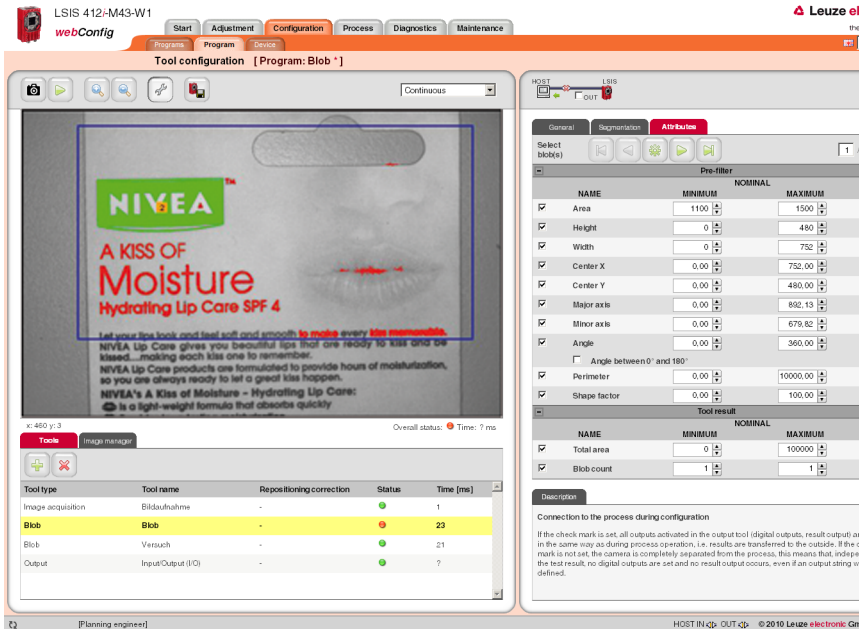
LSIS 412i-M43-W1
webConfig

Start | Adjustment | Configuration | Process | Diagnostics | Maintenance

Leuze ele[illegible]

the

Programs | Program | Device

Tool configuration [ Program: Blob * ]

Continuous

NIVEA

A KISS OF
Moisture
Hydrating Lip Care SPF 4

Let your lips look and feel soft and smooth to make every kiss memorable.
NIVEA Lip Care gives you beautiful lips that are ready to kiss and be kissed....making each kiss one to remember.
NIVEA Lip Care products are formulated to provide hours of moisturization, so you are always ready to let a great kiss happen.
NIVEA's A Kiss of Moisture - Hydrating Lip Care:
is a light-weight formula that absorbs quickly

x: 460 y: 3

Overall status: Time: ? ms

Tools | Image manager

| Tool type | Tool name | Repositioning correction | Status | Time [ms] |
|---|---|---|---|---|
| Image acquisition | Bildaufnahme | - | | 1 |
| Blob | Blob | - | | 23 |
| Blob | Versuch | - | | 21 |
| Output | Input/Output (I/O) | - | | ? |

HOST
LSIS
OUT

General | Segmentation | Attributes

Select blob(s)

1

Pre-filter

NOMINAL

| | NAME | MINIMUM | MAXIMUM |
|---|---|---|---|
| ☑ | Area | 1100 | 1500 |
| ☑ | Height | 0 | 480 |
| ☑ | Width | 0 | 752 |
| ☑ | Center X | 0,00 | 752,00 |
| ☑ | Center Y | 0,00 | 480,00 |
| ☑ | Major axis | 0,00 | 892,13 |
| ☑ | Minor axis | 0,00 | 679,82 |
| ☑ | Angle | 0,00 | 360,00 |

☐ Angle between 0° and 180°

| | NAME | MINIMUM | MAXIMUM |
|---|---|---|---|
| ☑ | Perimeter | 0,00 | 10000,00 |
| ☑ | Shape factor | 0,00 | 100,00 |

Tool result

NOMINAL

| | NAME | MINIMUM | MAXIMUM |
|---|---|---|---|
| ☑ | Total area | 0 | 100000 |
| ☑ | Blob count | 1 | 1 |

Description

Connection to the process during configuration

If the check mark is set, all outputs activated in the output tool (digital outputs, result output) a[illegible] in the same way as during process operation, i.e. results are transferred to the outside. If the c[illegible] mark is not set, the camera is completely separated from the process, this means that, indepe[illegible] the test result, no digital outputs are set and no result output occurs, even if an output string w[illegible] defined.

[Planning engineer]

HOST IN OUT © 2010 Leuze electronic Gm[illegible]